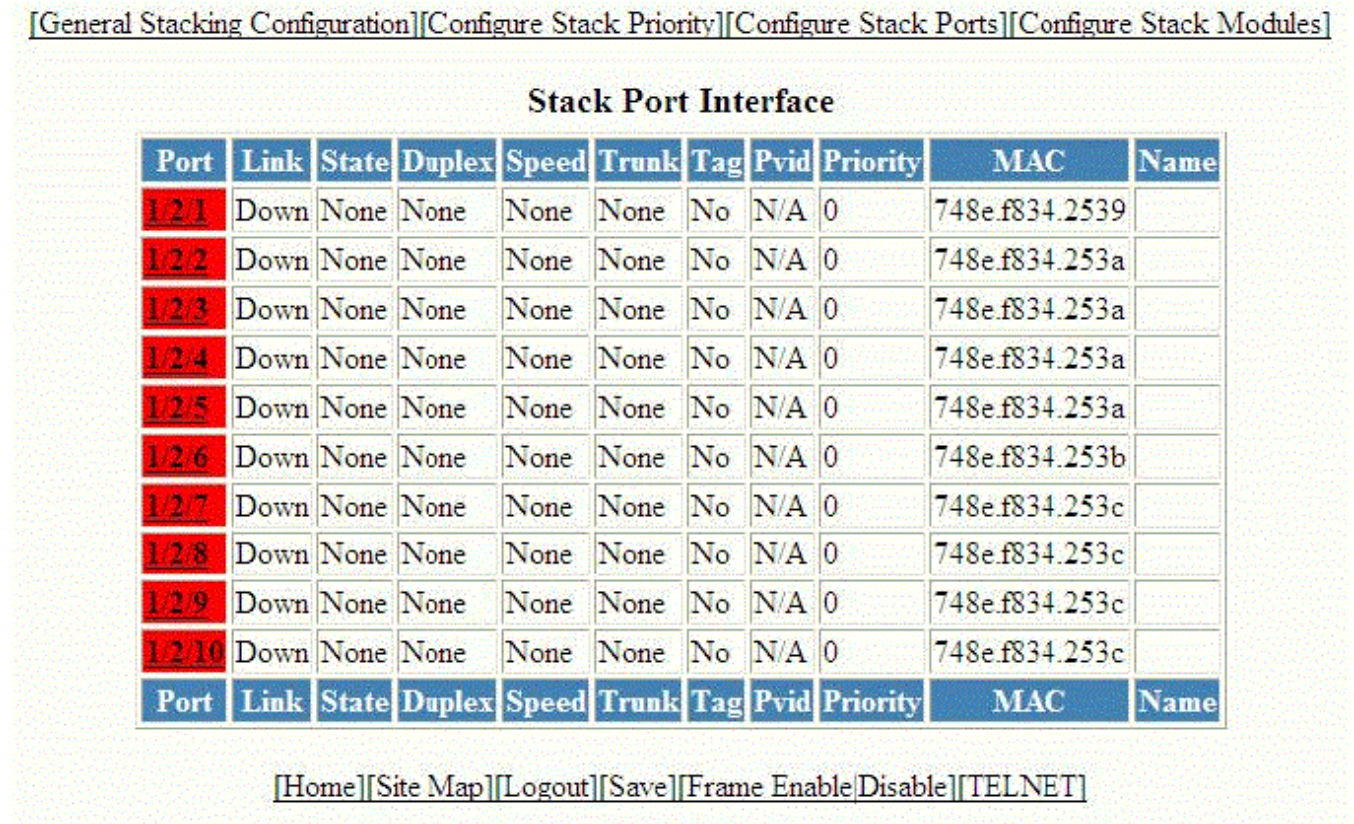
[General Stacking Configuration][Configure Stack Priority][Configure Stack Ports][Configure Stack Modules]

Stack Port Interface

| Port | Link | State | Duplex | Speed | Trunk | Tag | Pvid | Priority | MAC | Name |
|---|---|---|---|---|---|---|---|---|---|---|
| 1/2/1 | Down | None | None | None | None | No | N/A | 0 | 748e.f834.2539 | |
| 1/2/2 | Down | None | None | None | None | No | N/A | 0 | 748e.f834.253a | |
| 1/2/3 | Down | None | None | None | None | No | N/A | 0 | 748e.f834.253a | |
| 1/2/4 | Down | None | None | None | None | No | N/A | 0 | 748e.f834.253a | |
| 1/2/5 | Down | None | None | None | None | No | N/A | 0 | 748e.f834.253a | |
| 1/2/6 | Down | None | None | None | None | No | N/A | 0 | 748e.f834.253b | |
| 1/2/7 | Down | None | None | None | None | No | N/A | 0 | 748e.f834.253c | |
| 1/2/8 | Down | None | None | None | None | No | N/A | 0 | 748e.f834.253c | |
| 1/2/9 | Down | None | None | None | None | No | N/A | 0 | 748e.f834.253c | |
| 1/2/10 | Down | None | None | None | None | No | N/A | 0 | 748e.f834.253c | |
| Port | Link | State | Duplex | Speed | Trunk | Tag | Pvid | Priority | MAC | Name |

[Home][Site Map][Logout][Save][Frame Enable|Disable][TELNET]